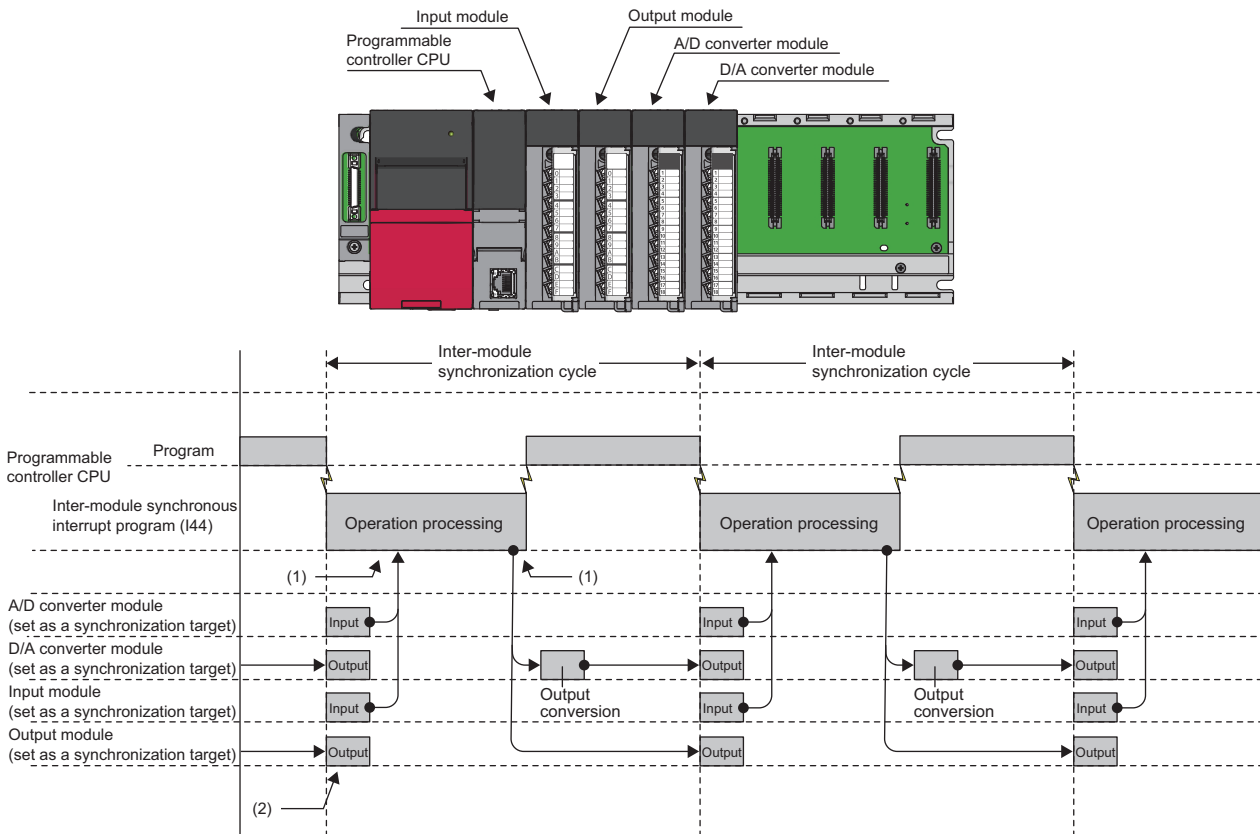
Input module

Output module

Programmable controller CPU

A/D converter module

D/A converter module

Inter-module synchronization cycle

Inter-module synchronization cycle

Programmable controller CPU

Program

Inter-module synchronous interrupt program (I44)

Operation processing

Operation processing

Operation processing

(1)

(1)

A/D converter module (set as a synchronization target)

Input

Input

Input

D/A converter module (set as a synchronization target)

Output

Output

Output

Input module (set as a synchronization target)

Input

Output conversion

Input

Output conversion

Input

Output module (set as a synchronization target)

Output

Output

Output

(2)